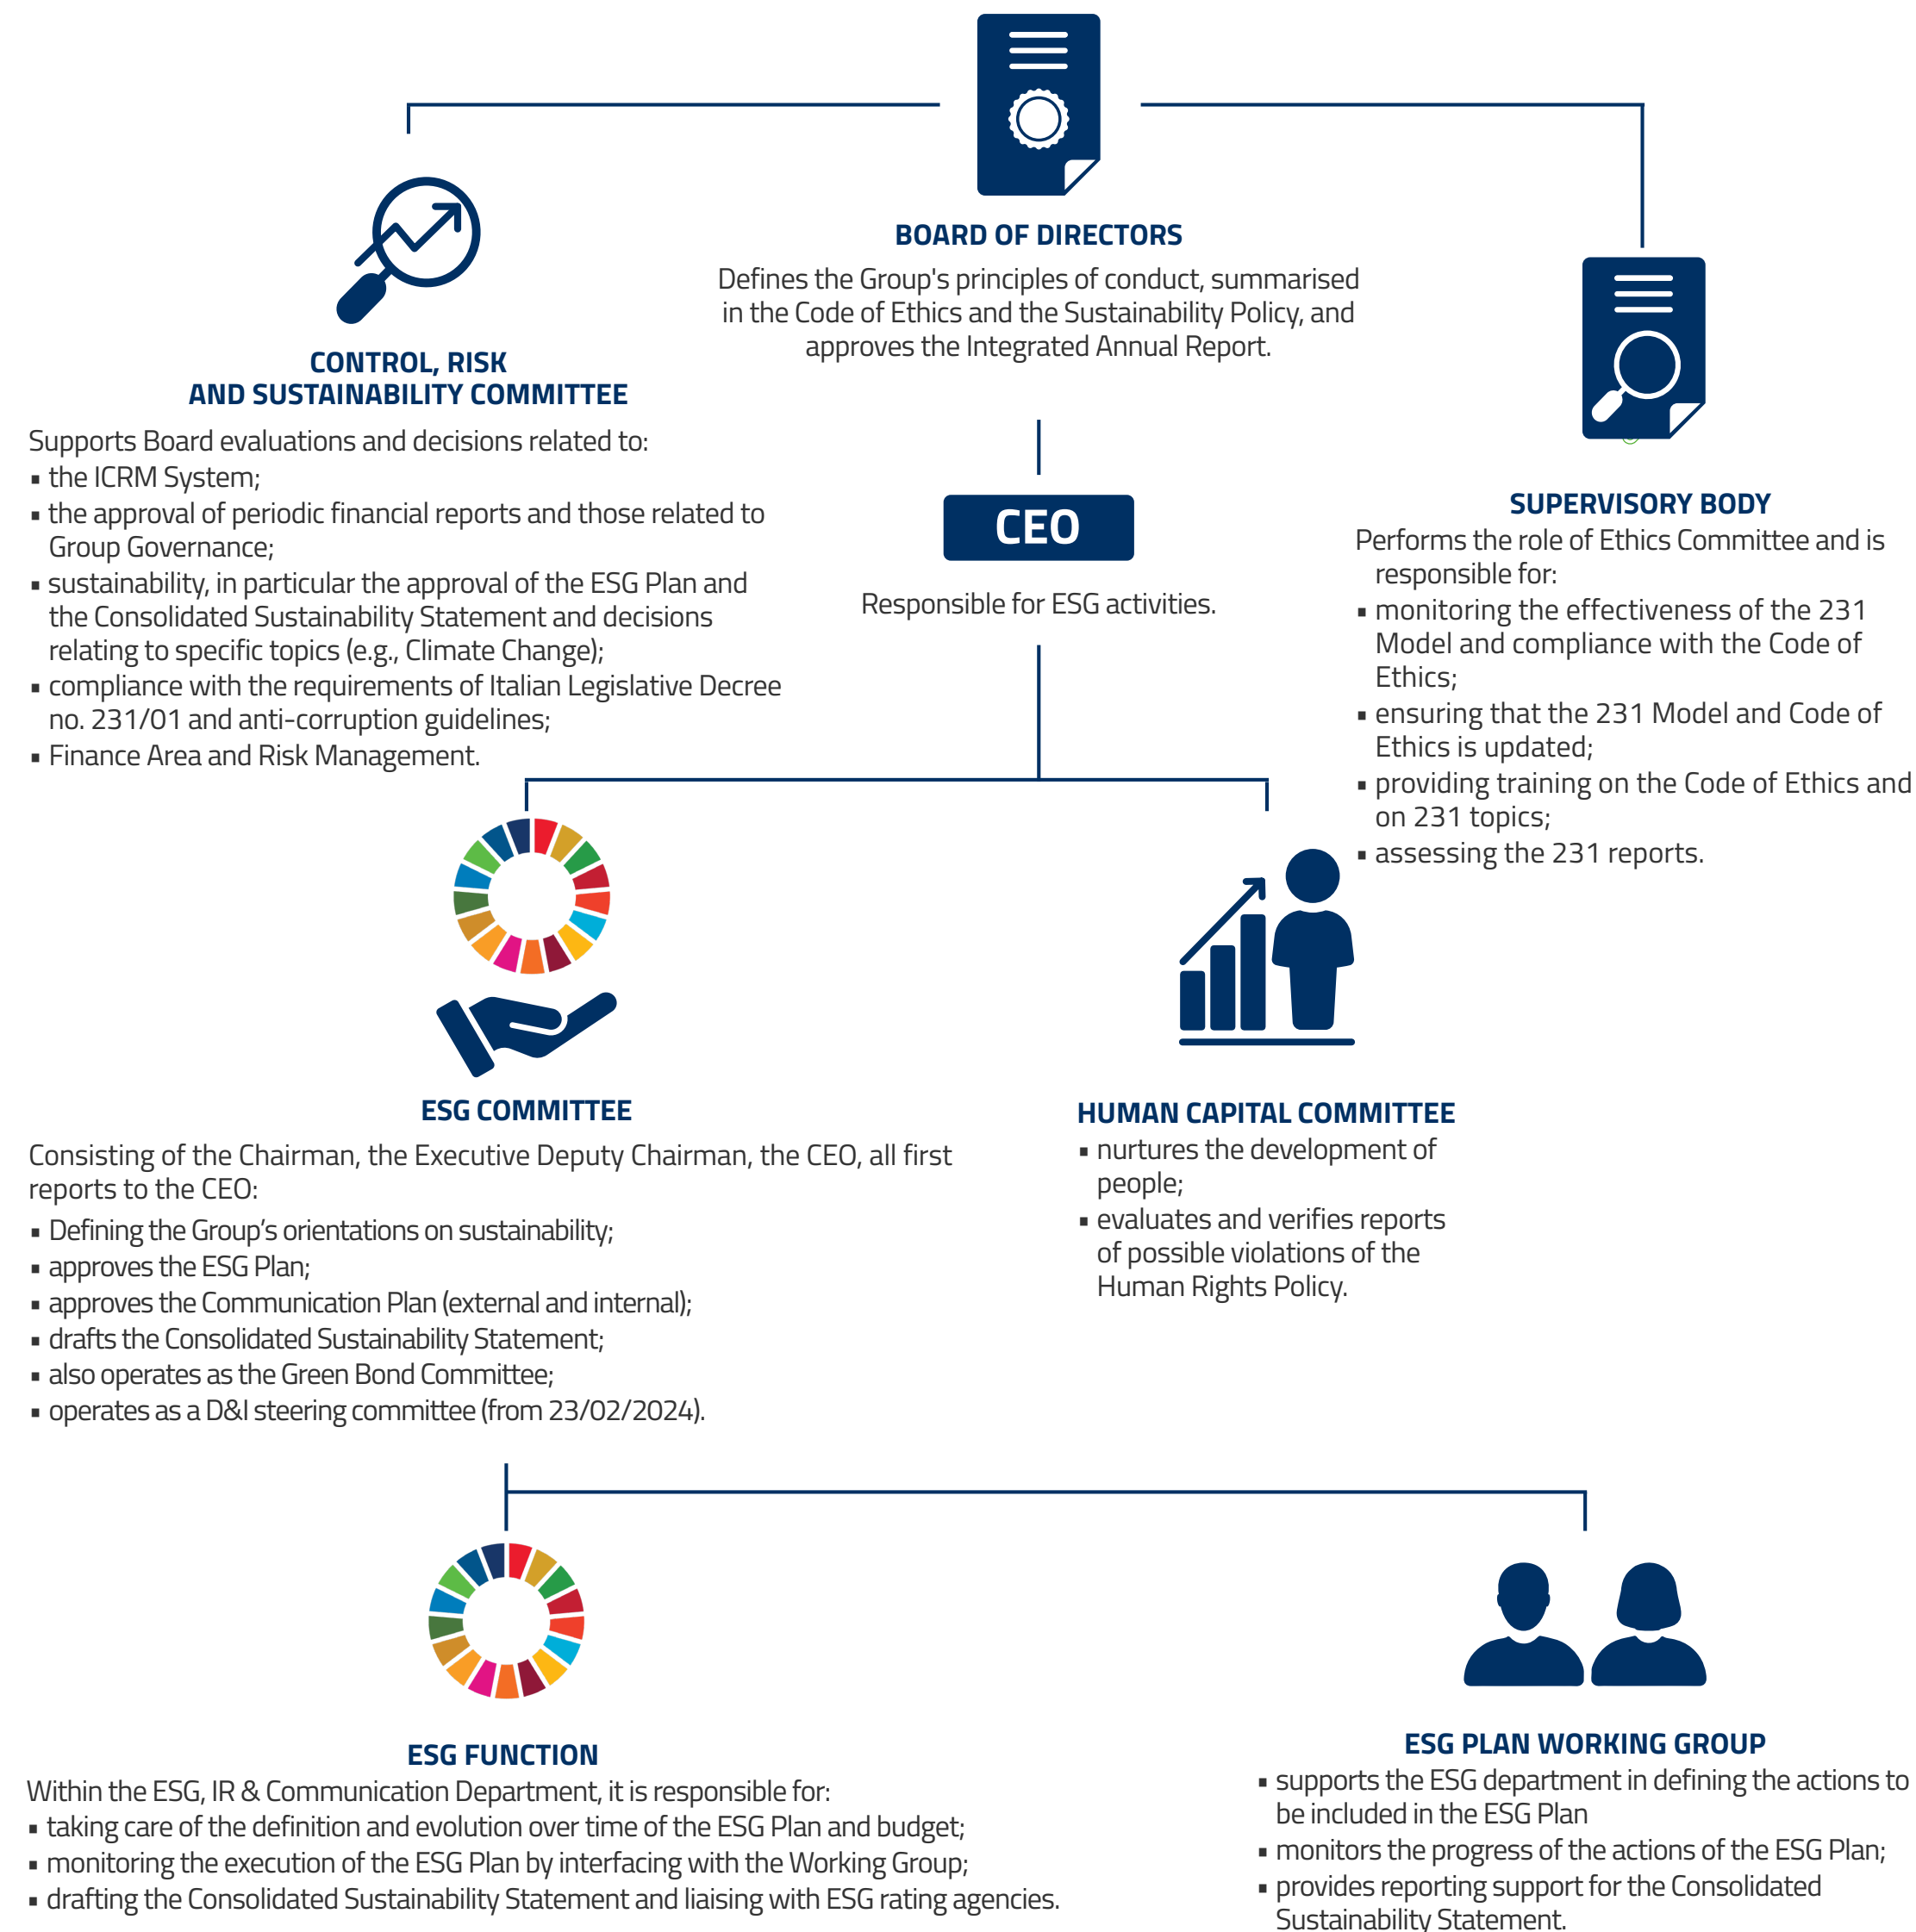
BOARD OF DIRECTORS
Defines the Group's principles of conduct, summarised in the Code of Ethics and the Sustainability Policy, and approves the Integrated Annual Report.

CONTROL, RISK AND SUSTAINABILITY COMMITTEE
Supports Board evaluations and decisions related to:
▪ the ICRM System;
▪ the approval of periodic financial reports and those related to Group Governance;
▪ sustainability, in particular the approval of the ESG Plan and the Consolidated Sustainability Statement and decisions relating to specific topics (e.g., Climate Change);
▪ compliance with the requirements of Italian Legislative Decree no. 231/01 and anti-corruption guidelines;
▪ Finance Area and Risk Management.

CEO
Responsible for ESG activities.

SUPERVISORY BODY
Performs the role of Ethics Committee and is responsible for:
▪ monitoring the effectiveness of the 231 Model and compliance with the Code of Ethics;
▪ ensuring that the 231 Model and Code of Ethics is updated;
▪ providing training on the Code of Ethics and on 231 topics;
▪ assessing the 231 reports.

ESG COMMITTEE
Consisting of the Chairman, the Executive Deputy Chairman, the CEO, all first reports to the CEO:
▪ Defining the Group's orientations on sustainability;
▪ approves the ESG Plan;
▪ approves the Communication Plan (external and internal);
▪ drafts the Consolidated Sustainability Statement;
▪ also operates as the Green Bond Committee;
▪ operates as a D&I steering committee (from 23/02/2024).

HUMAN CAPITAL COMMITTEE
▪ nurtures the development of people;
▪ evaluates and verifies reports of possible violations of the Human Rights Policy.

ESG FUNCTION
Within the ESG, IR & Communication Department, it is responsible for:
▪ taking care of the definition and evolution over time of the ESG Plan and budget;
▪ monitoring the execution of the ESG Plan by interfacing with the Working Group;
▪ drafting the Consolidated Sustainability Statement and liaising with ESG rating agencies.

ESG PLAN WORKING GROUP
▪ supports the ESG department in defining the actions to be included in the ESG Plan
▪ monitors the progress of the actions of the ESG Plan;
▪ provides reporting support for the Consolidated Sustainability Statement.